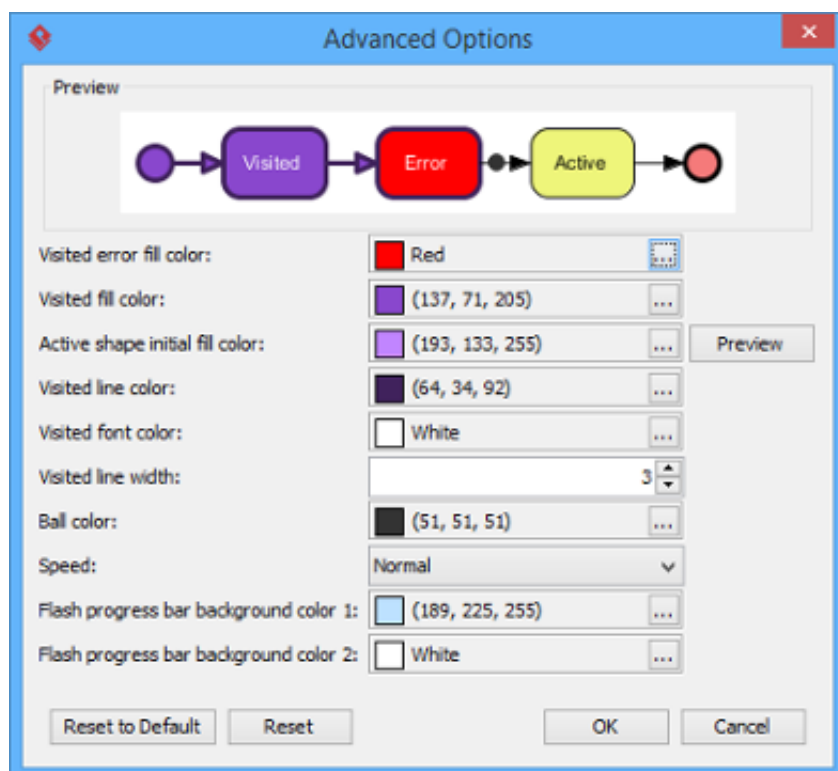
Advanced Options

Preview

Visited
Error
Active

Visited error fill color: Red ...

Visited fill color: (137, 71, 205) ...

Active shape initial fill color: (193, 133, 255) ... Preview

Visited line color: (64, 34, 92) ...

Visited font color: White ...

Visited line width: 3

Ball color: (51, 51, 51) ...

Speed: Normal

Flash progress bar background color 1: (189, 225, 255) ...

Flash progress bar background color 2: White ...

Reset to Default
Reset
OK
Cancel